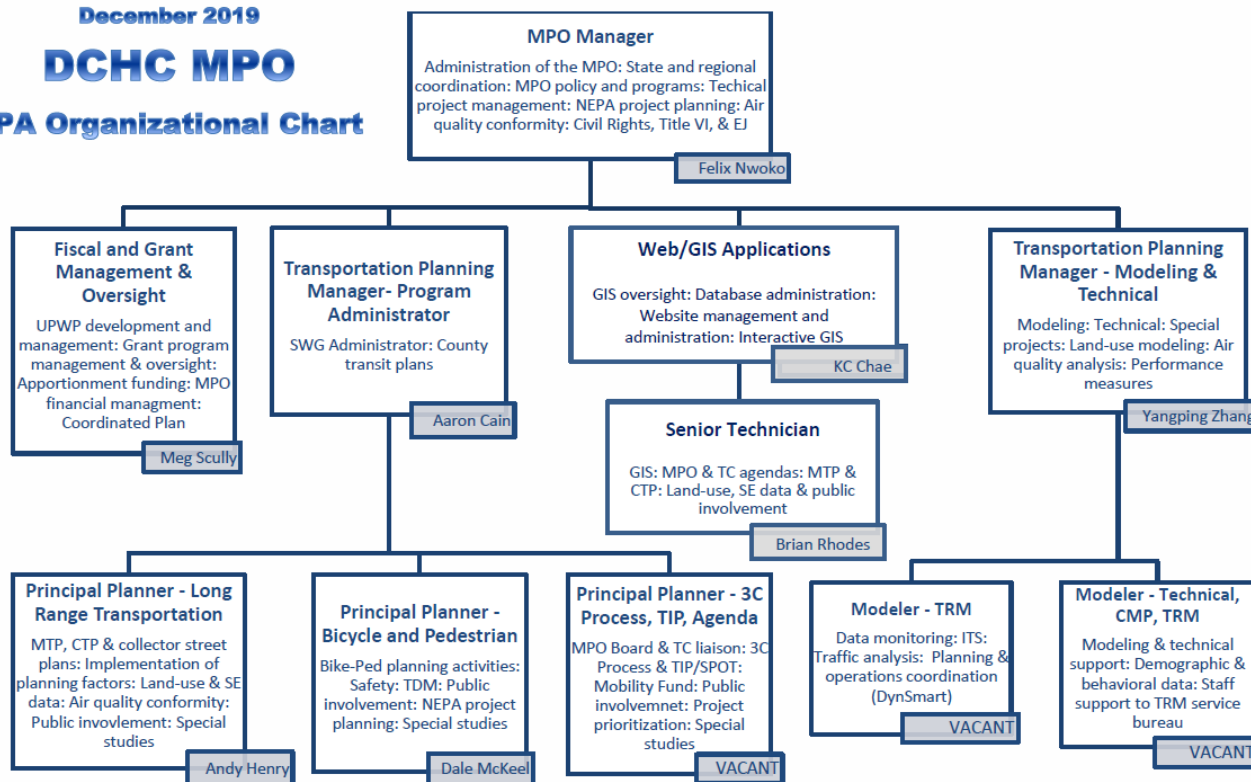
December 2019

DCHC MPO

PA Organizational Chart

MPO Manager

Administration of the MPO: State and regional coordination: MPO policy and programs: Techical project management: NEPA project planning: Air quality conformity: Civil Rights, Title VI, & EJ

Felix Nwoko

Fiscal and Grant Management & Oversight

UPWP development and management: Grant program management & oversight: Apportionment funding: MPO financial managment: Coordinated Plan

Meg Scully

Transportation Planning Manager- Program Administrator

SWG Administrator: County transit plans

Aaron Cain

Web/GIS Applications

GIS oversight: Database administration: Website management and administration: Interactive GIS

KC Chae

Senior Technician

GIS: MPO & TC agendas: MTP & CTP: Land-use, SE data & public involvement

Brian Rhodes

Transportation Planning Manager - Modeling & Technical

Modeling: Technical: Special projects: Land-use modeling: Air quality analysis: Performance measures

Yangping Zhang

Principal Planner - Long Range Transportation

MTP, CTP & collector street plans: Implementation of planning factors: Land-use & SE data: Air quality conformity: Public invovlement: Special studies

Andy Henry

Principal Planner - Bicycle and Pedestrian

Bike-Ped planning activities: Safety: TDM: Public involvement: NEPA project planning: Special studies

Dale McKeel

Principal Planner - 3C Process, TIP, Agenda

MPO Board & TC liaison: 3C Process & TIP/SPOT: Mobility Fund: Public involvemnet: Project prioritization: Special studies

VACANT

Modeler - TRM

Data monitoring: ITS: Traffic analysis: Planning & operations coordination (DynSmart)

VACANT

Modeler - Technical, CMP, TRM

Modeling & technical support: Demographic & behavioral data: Staff support to TRM service bureau

VACANT